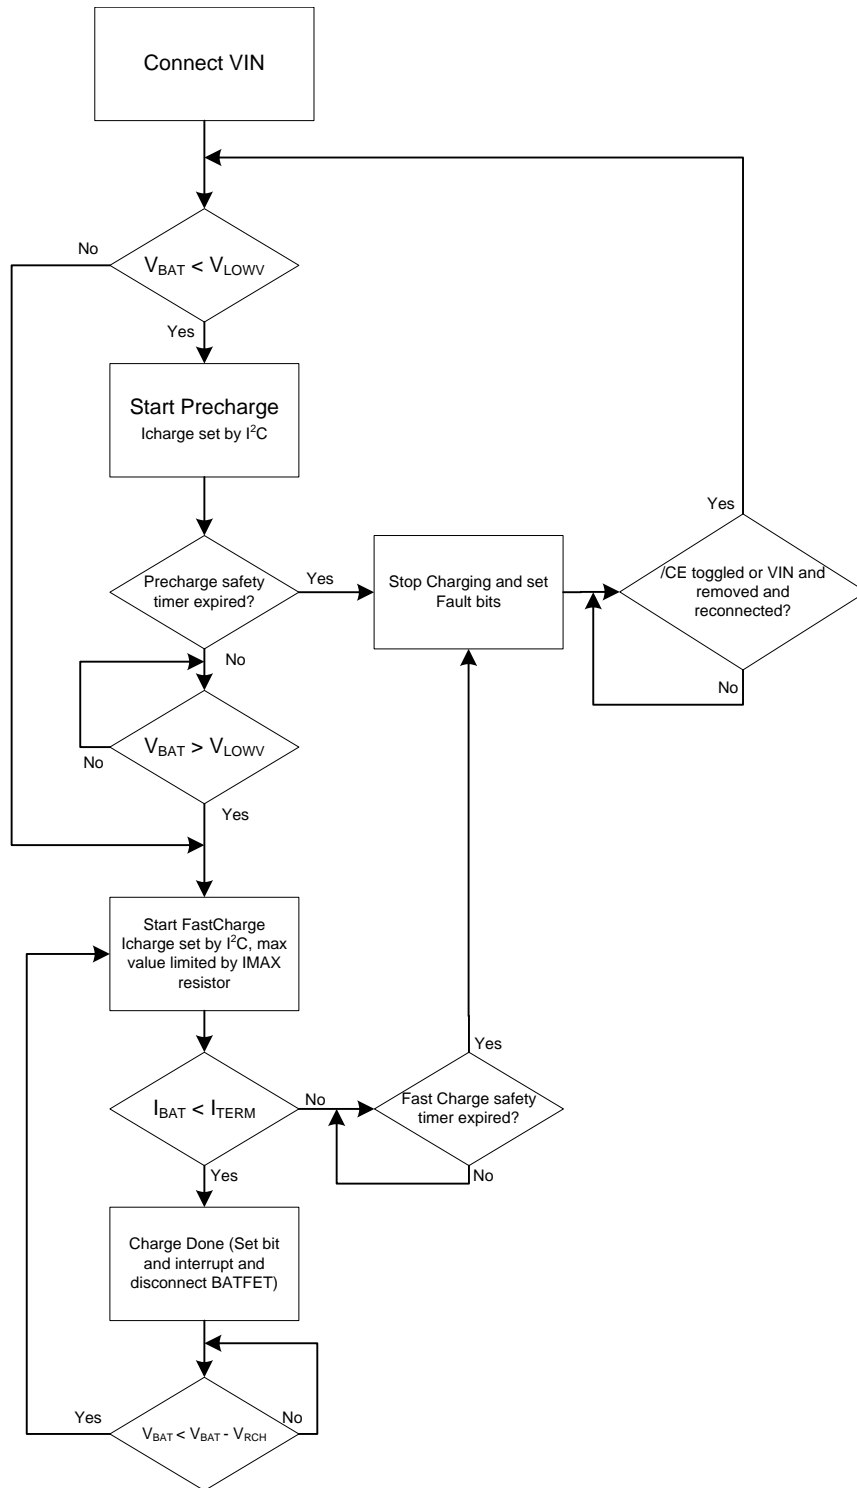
Connect VIN

No

$V_{BAT} < V_{LOWV}$

Yes

Start Precharge
Icharge set by $I^2C$

Yes

Precharge safety timer expired?

Yes

Stop Charging and set Fault bits

/CE toggled or VIN and removed and reconnected?

No

No

$V_{BAT} > V_{LOWV}$

No

Yes

Start FastCharge
Icharge set by $I^2C$, max value limited by IMAX resistor

$I_{BAT} < I_{TERM}$

No

Yes

Fast Charge safety timer expired?

No

Yes

Charge Done (Set bit and interrupt and disconnect BATFET)

Yes

$V_{BAT} < V_{BAT} - V_{RCH}$

No